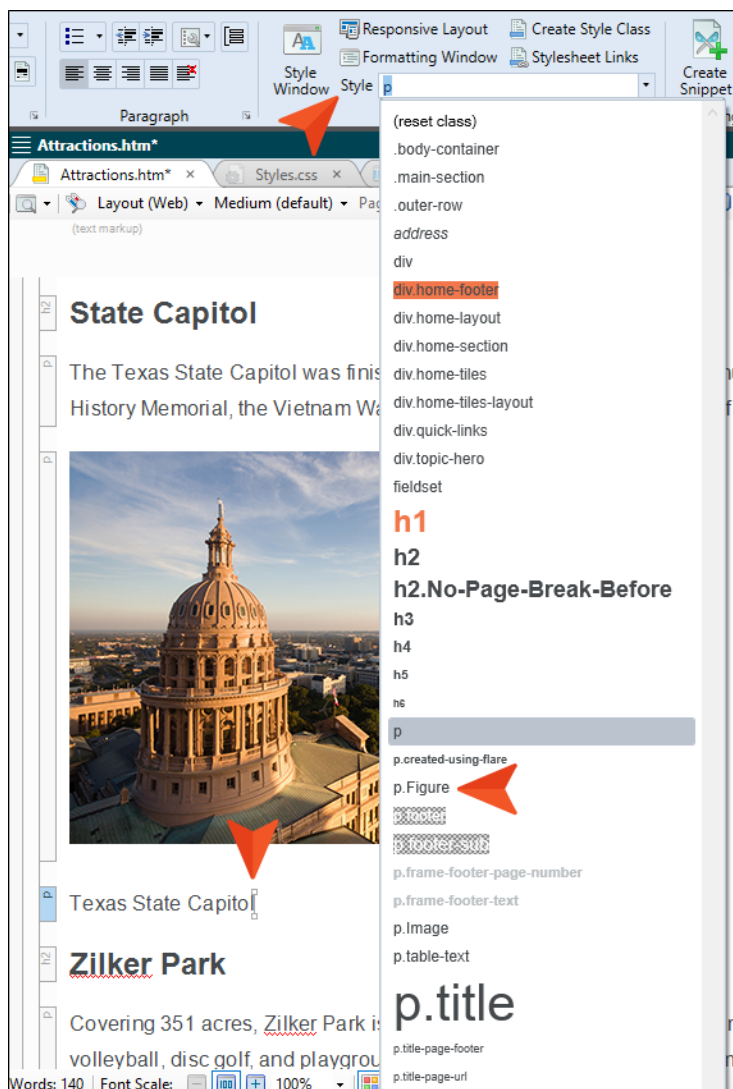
Responsive Layout
Create Style Class
Formatting Window
Stylesheet Links
Style Window
Style p
Create Snippet
Paragraph
Attractions.htm*
Attractions.htm*
Styles.css
Layout (Web)
Medium (default)
Pa
(text markup)
h2
State Capitol
p
The Texas State Capitol was finis
History Memorial, the Vietnam Wa
p
p
Texas State Capitol
h2
Zilker Park
p
Covering 351 acres, Zilker Park is
volleyball, disc golf, and playgrou
Words: 140
Font Scale:
100%
(reset class)
.body-container
.main-section
.outer-row
address
div
div.home-footer
div.home-layout
div.home-section
div.home-tiles
div.home-tiles-layout
div.quick-links
div.topic-hero
fieldset
h1
h2
h2.No-Page-Break-Before
h3
h4
h5
h6
p
p.created-using-flare
p.Figure
p.footer
p.footer-sub
p.frame-footer-page-number
p.frame-footer-text
p.Image
p.table-text
p.title
p.title-page-footer
p.title-page-url